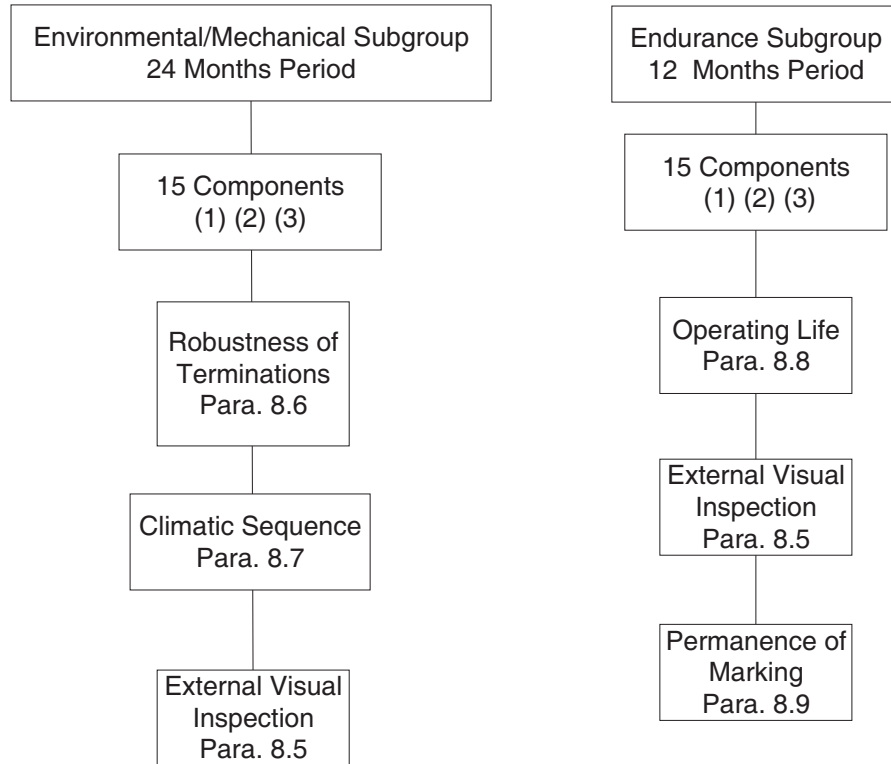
Environmental/Mechanical Subgroup
24 Months Period

15 Components
(1) (2) (3)

Robustness of Terminations
Para. 8.6

Climatic Sequence
Para. 8.7

External Visual Inspection
Para. 8.5

Endurance Subgroup
12 Months Period

15 Components
(1) (2) (3)

Operating Life
Para. 8.8

External Visual Inspection
Para. 8.5

Permanence of Marking
Para. 8.9